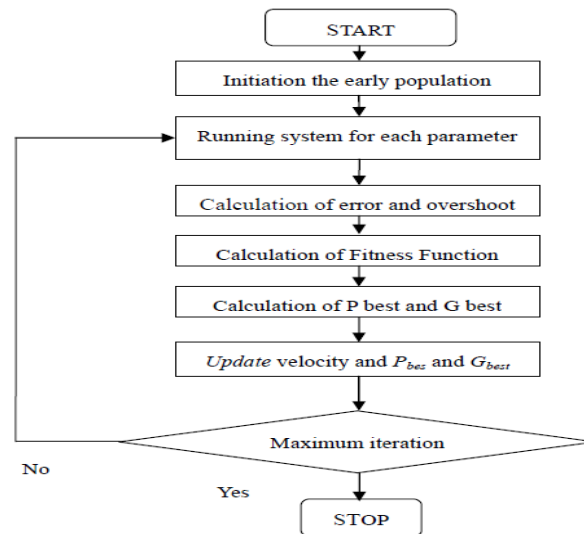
START

Initiation the early population

Running system for each parameter

Calculation of error and overshoot

Calculation of Fitness Function

Calculation of P best and G best

*Update* velocity and $P_{bes}$ and $G_{best}$

Maximum iteration

No

Yes

STOP